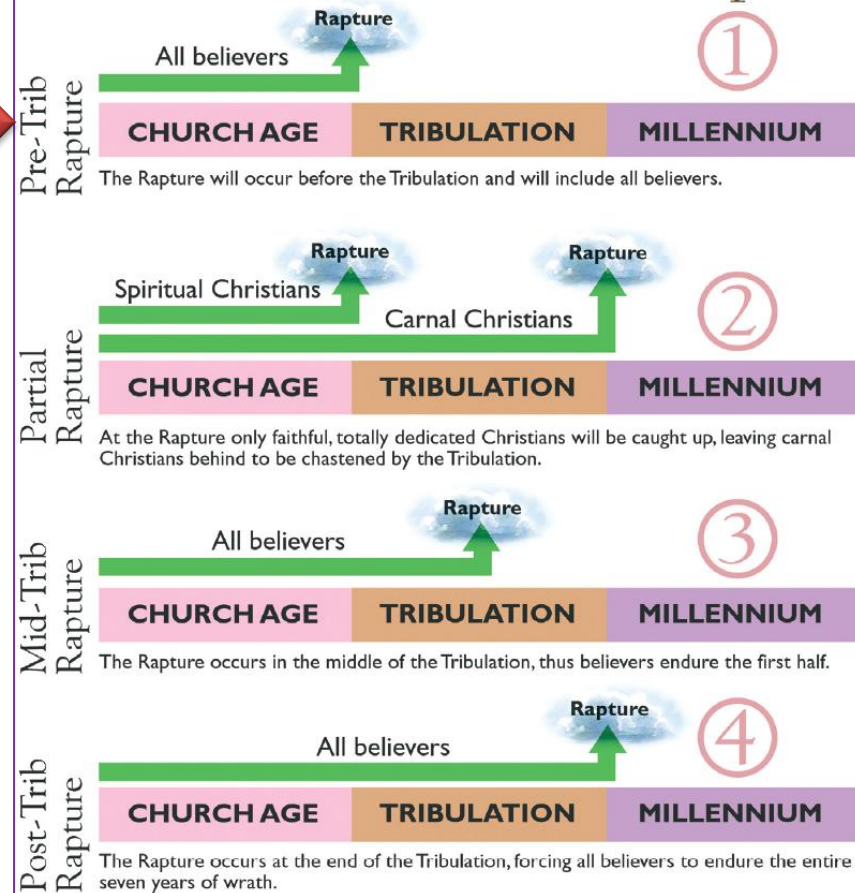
Pre-Trib Rapture

Rapture

All believers

①

CHURCH AGE | TRIBULATION | MILLENNIUM

The Rapture will occur before the Tribulation and will include all believers.

Partial Rapture

Rapture

Rapture

Spiritual Christians

Carnal Christians

②

CHURCH AGE | TRIBULATION | MILLENNIUM

At the Rapture only faithful, totally dedicated Christians will be caught up, leaving carnal Christians behind to be chastened by the Tribulation.

Mid-Trib Rapture

Rapture

All believers

③

CHURCH AGE | TRIBULATION | MILLENNIUM

The Rapture occurs in the middle of the Tribulation, thus believers endure the first half.

Post-Trib Rapture

Rapture

All believers

④

CHURCH AGE | TRIBULATION | MILLENNIUM

The Rapture occurs at the end of the Tribulation, forcing all believers to endure the entire seven years of wrath.